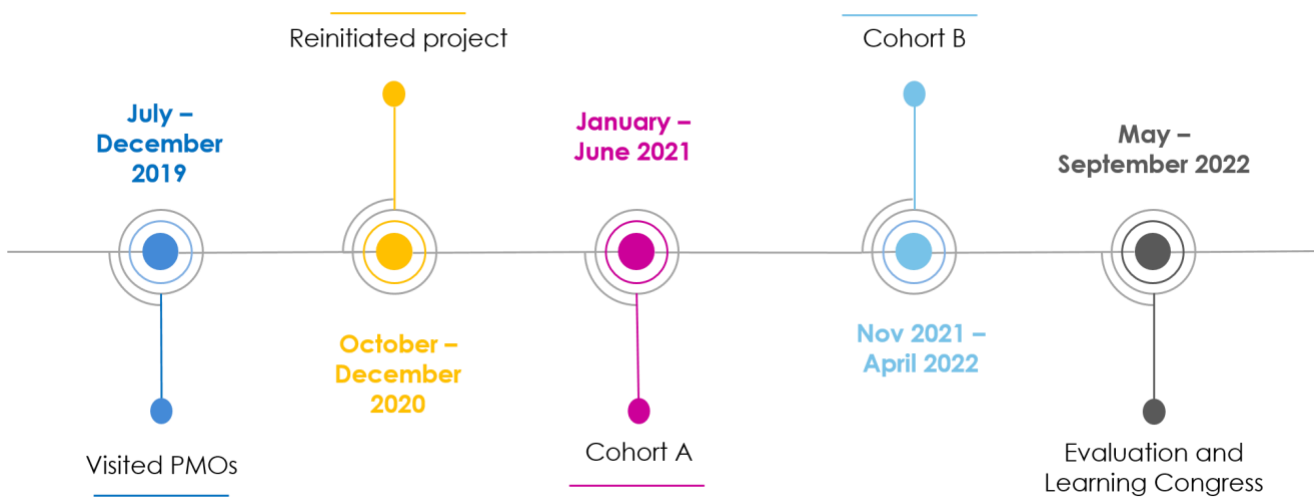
Reinitiated project

Cohort B

July – December 2019

January – June 2021

May – September 2022

October – December 2020

Nov 2021 – April 2022

Visited PMOs

Cohort A

Evaluation and Learning Congress